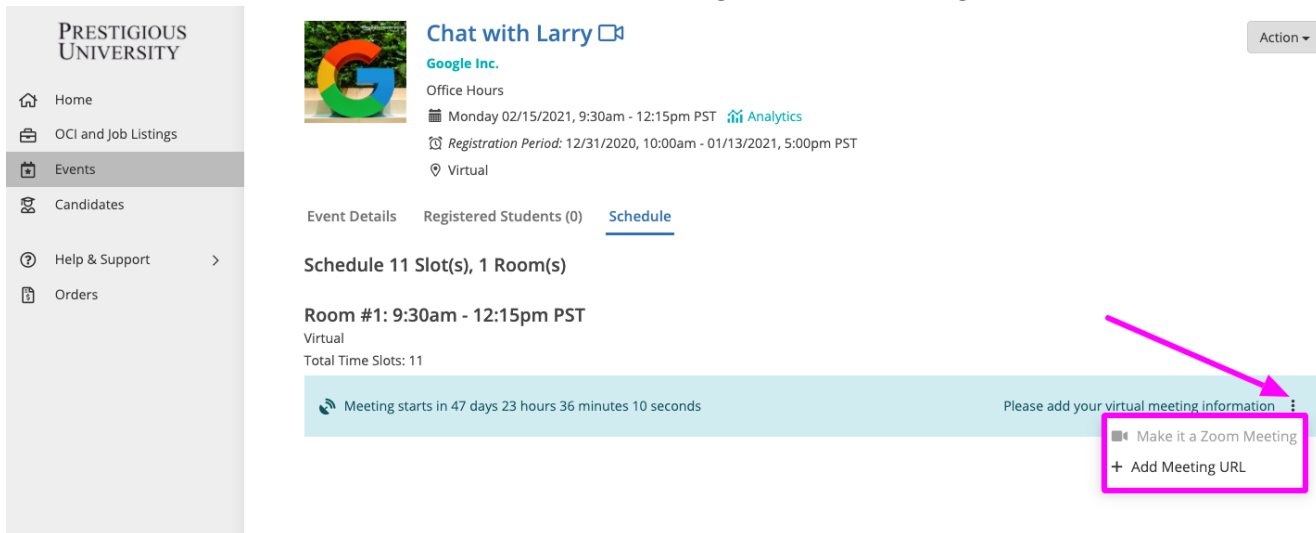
PRESTIGIOUS UNIVERSITY

Home
OCI and Job Listings
Events
Candidates
Help & Support
Orders

Chat with Larry
Google Inc.
Office Hours
Monday 02/15/2021, 9:30am - 12:15pm PST Analytics
Registration Period: 12/31/2020, 10:00am - 01/13/2021, 5:00pm PST
Virtual

Action

Event Details Registered Students (0) Schedule

Schedule 11 Slot(s), 1 Room(s)

Room #1: 9:30am - 12:15pm PST
Virtual
Total Time Slots: 11

Meeting starts in 47 days 23 hours 36 minutes 10 seconds
Please add your virtual meeting information

Make it a Zoom Meeting
+ Add Meeting URL